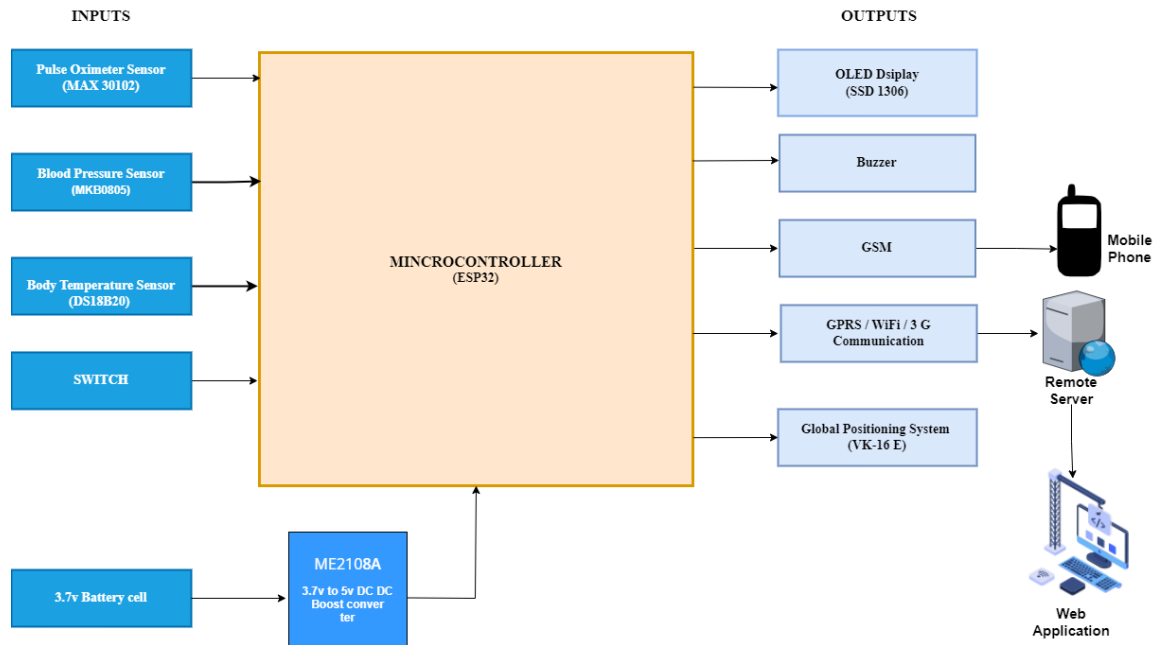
INPUTS

Pulse Oximeter Sensor (MAX 30102)

Blood Pressure Sensor (MKB0805)

Body Temperature Sensor (DS18B20)

SWITCH

3.7v Battery cell

ME2108A
3.7v to 5v DC DC Boost conver ter

MINCROCONTROLLER
(ESP32)

OUTPUTS

OLED Dsiplay
(SSD 1306)

Buzzer

GSM

Mobile Phone

GPRS / WiFi / 3 G Communication

Remote Server

Global Positioning System
(VK-16 E)

Web Application